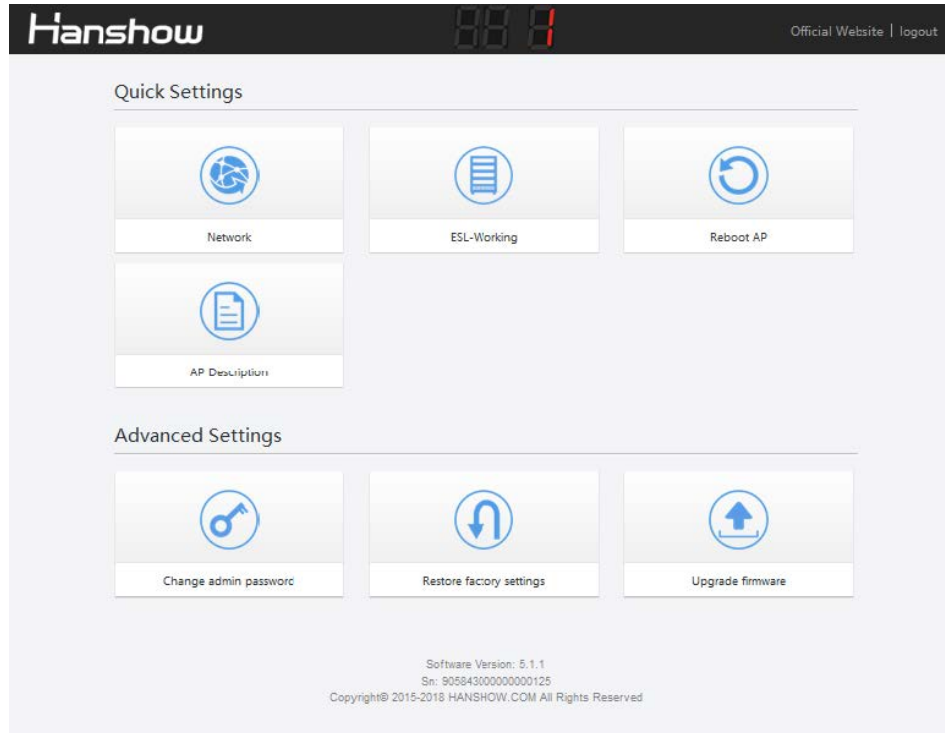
Hanshow

1

Official Website | logout

Quick Settings

Network

ESL-Working

Reboot AP

AP Description

Advanced Settings

Change admin password

Restore factory settings

Upgrade firmware

Software Version: 5.1.1
Sn: 905843000000000125
Copyright© 2015-2018 HANSHOW.COM All Rights Reserved